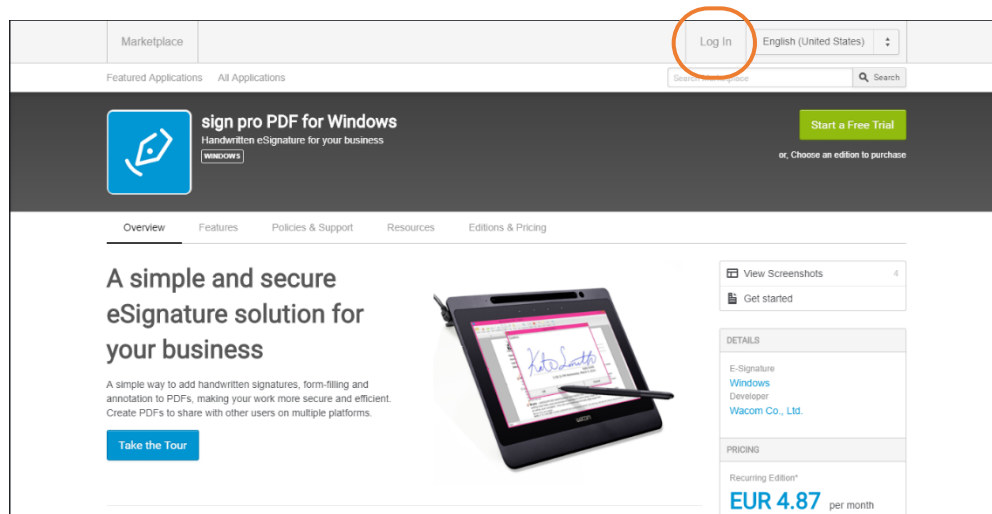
Marketplace

Log In

English (United States)

Featured Applications All Applications

Search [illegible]

Search

sign pro PDF for Windows

Handwritten eSignature for your business

WINDOWS

Start a Free Trial

or, Choose an edition to purchase

Overview Features Policies & Support Resources Editions & Pricing

A simple and secure eSignature solution for your business

A simple way to add handwritten signatures, form-filling and annotation to PDFs, making your work more secure and efficient. Create PDFs to share with other users on multiple platforms.

Take the Tour

wacom

View Screenshots 4

Get started

DETAILS

E-Signature

Windows

Developer

Wacom Co., Ltd.

PRICING

Recurring Edition*

EUR 4.87 per month